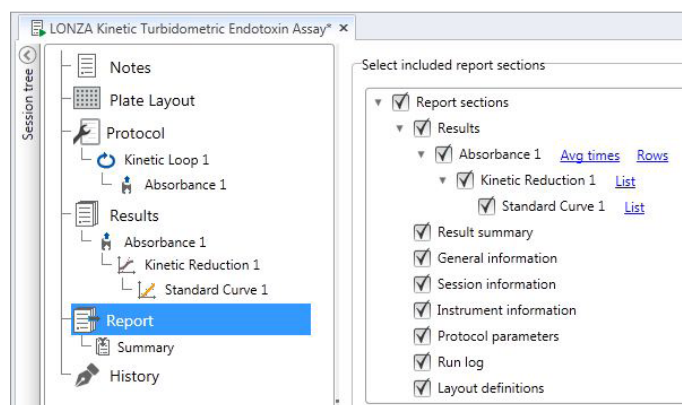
LONZA Kinetic Turbidometric Endotoxin Assay* ×

Session tree

Notes
Plate Layout
Protocol
Kinetic Loop 1
Absorbance 1
Results
Absorbance 1
Kinetic Reduction 1
Standard Curve 1
Report
Summary
History

Select included report sections

Report sections
Results
Absorbance 1 Avg times Rows
Kinetic Reduction 1 List
Standard Curve 1 List
Result summary
General information
Session information
Instrument information
Protocol parameters
Run log
Layout definitions